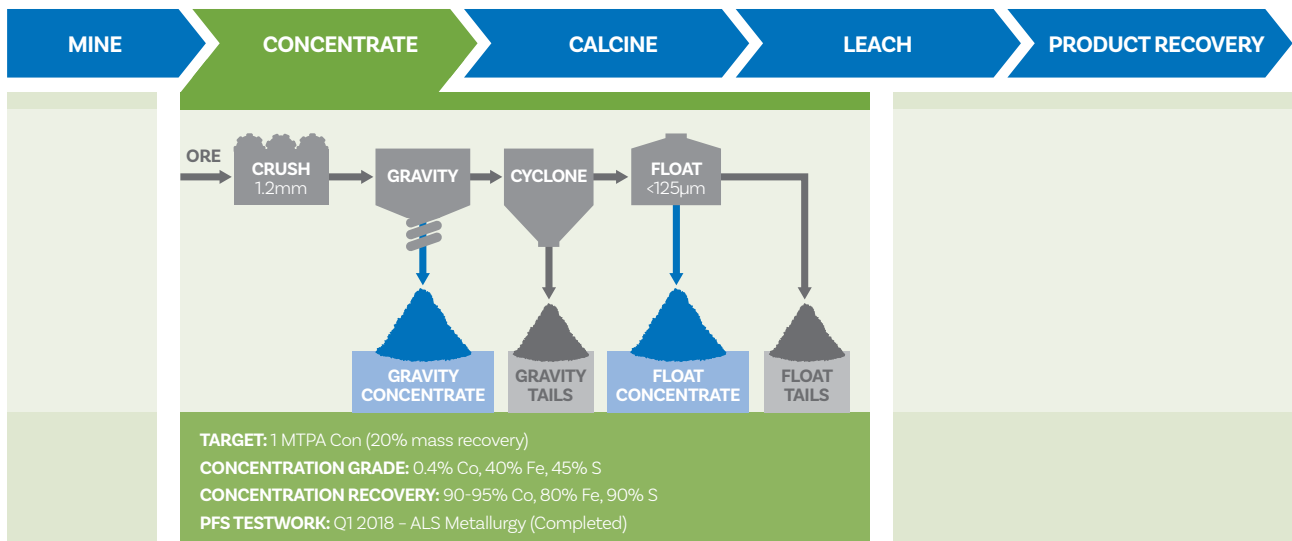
MINE
CONCENTRATE
CALCINE
LEACH
PRODUCT RECOVERY

ORE
CRUSH
1.2mm
GRAVITY
CYCLONE
FLOAT
<125μm

GRAVITY CONCENTRATE
GRAVITY TAILS
FLOAT CONCENTRATE
FLOAT TAILS

TARGET: 1 MTPA Con (20% mass recovery)
CONCENTRATION GRADE: 0.4% Co, 40% Fe, 45% S
CONCENTRATION RECOVERY: 90-95% Co, 80% Fe, 90% S
PFS TESTWORK: Q1 2018 – ALS Metallurgy (Completed)